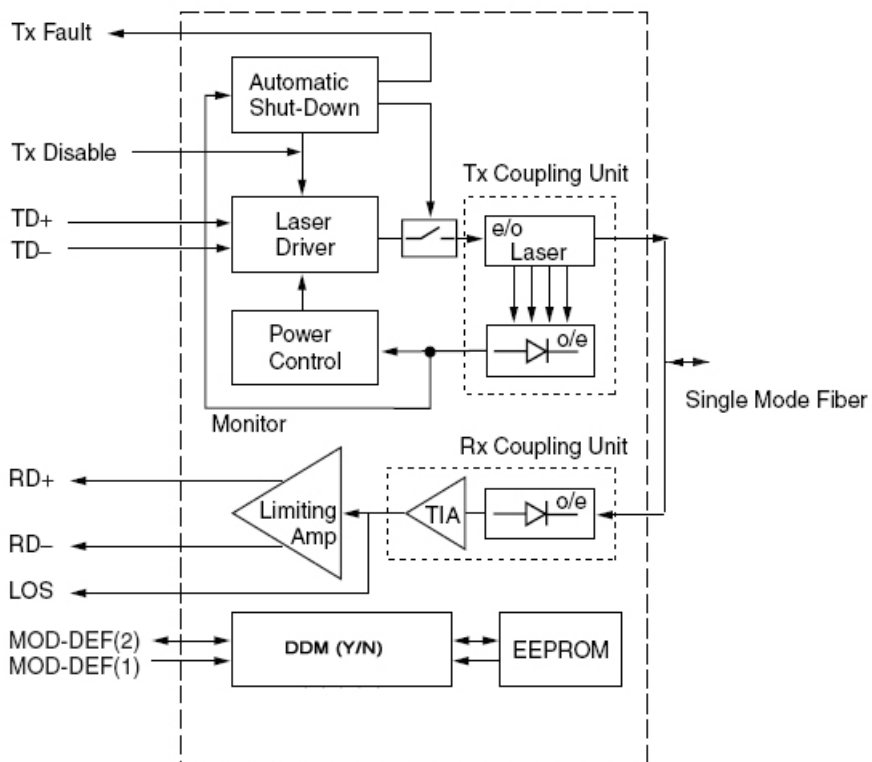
Tx Fault

Automatic Shut-Down

Tx Disable

Tx Coupling Unit

TD+

TD–

Laser Driver

e/o Laser

Power Control

o/e

Single Mode Fiber

Monitor

Rx Coupling Unit

RD+

Limiting Amp

TIA

o/e

RD–

LOS

MOD-DEF(2)

MOD-DEF(1)

DDM (Y/N)

EEPROM